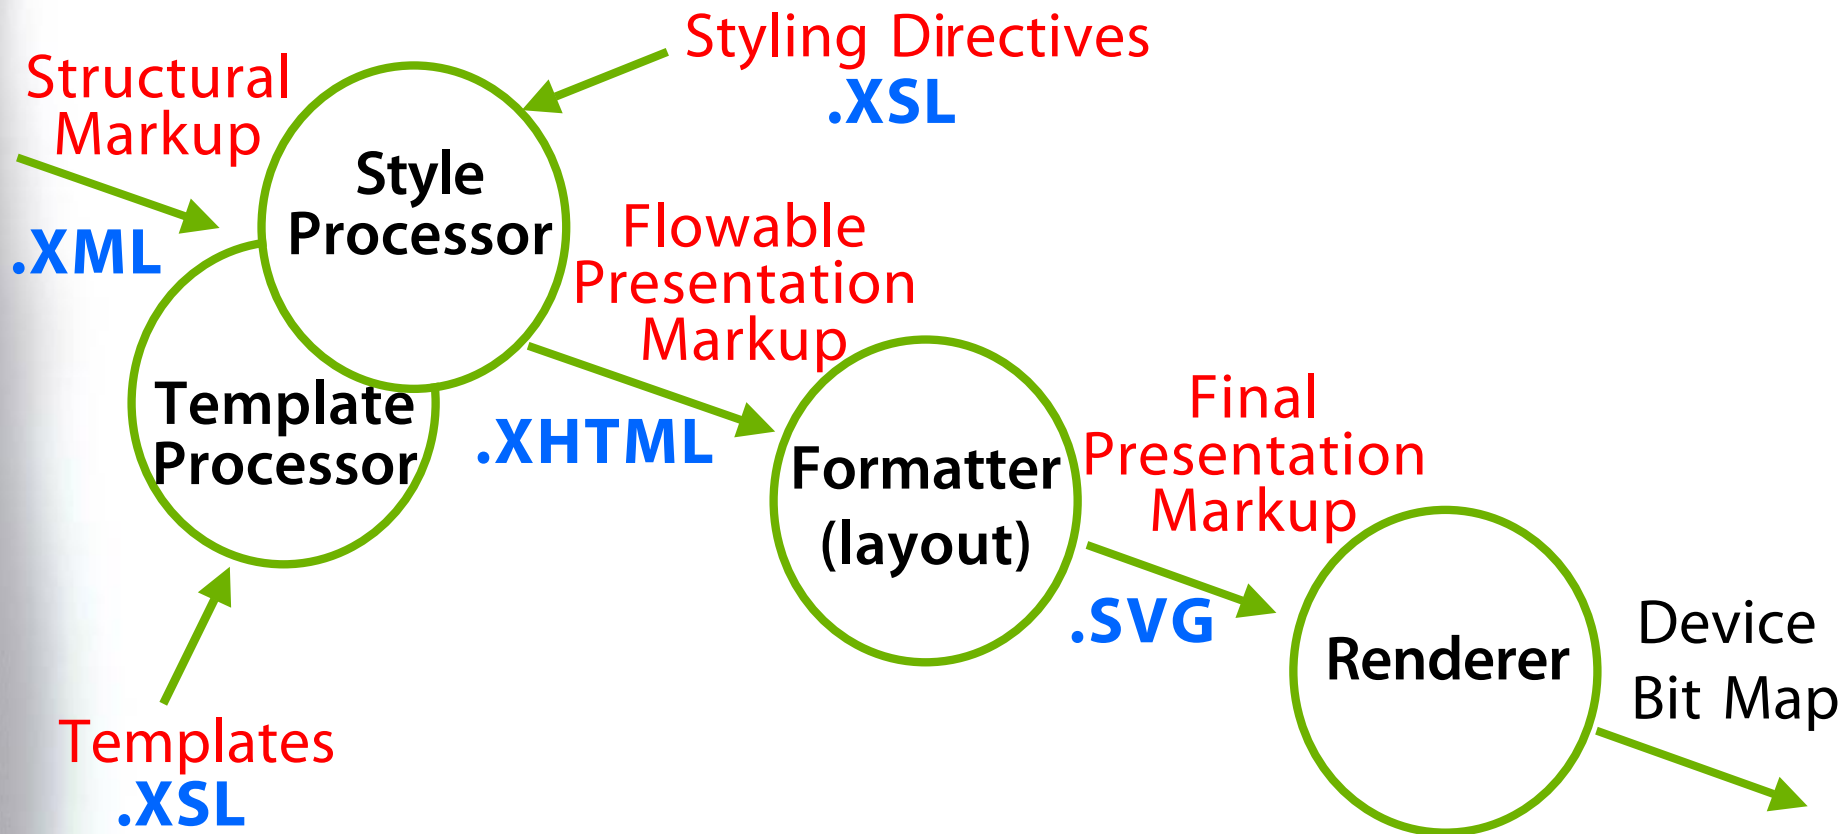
Structural Markup

.XML

Styling Directives

.XSL

Style Processor

Template Processor

Templates

.XSL

Flowable Presentation Markup

.XHTML

Formatter (layout)

Final Presentation Markup

.SVG

Renderer

Device Bit Map